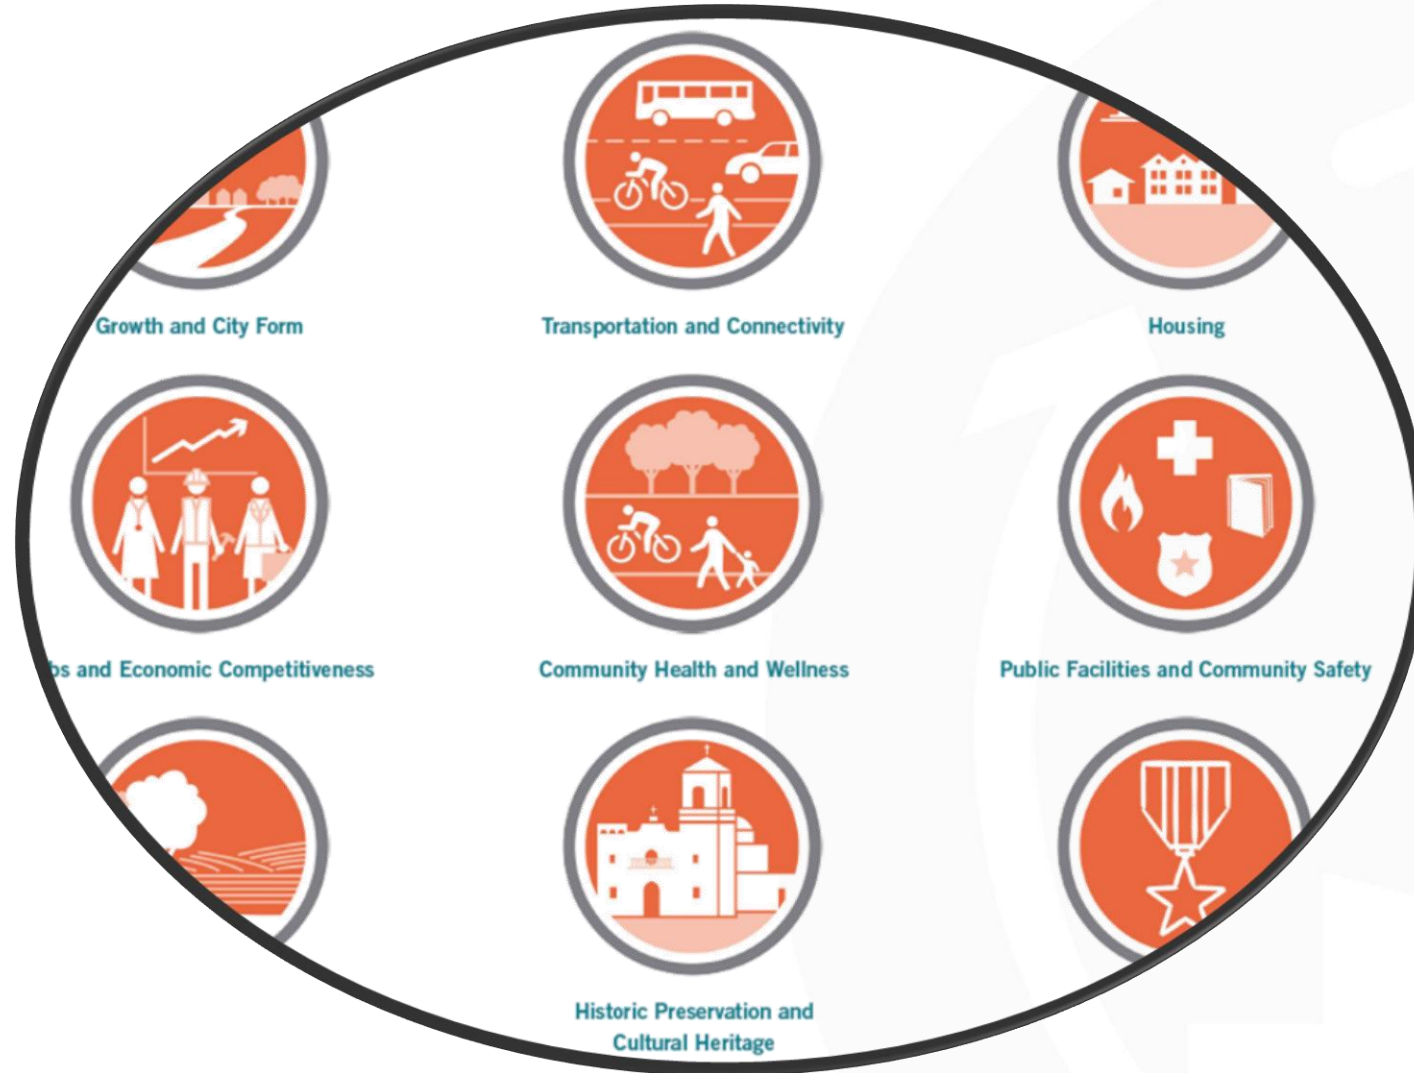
Growth and City Form

Transportation and Connectivity

Housing

bs and Economic Competitiveness

Community Health and Wellness

Public Facilities and Community Safety

Historic Preservation and Cultural Heritage